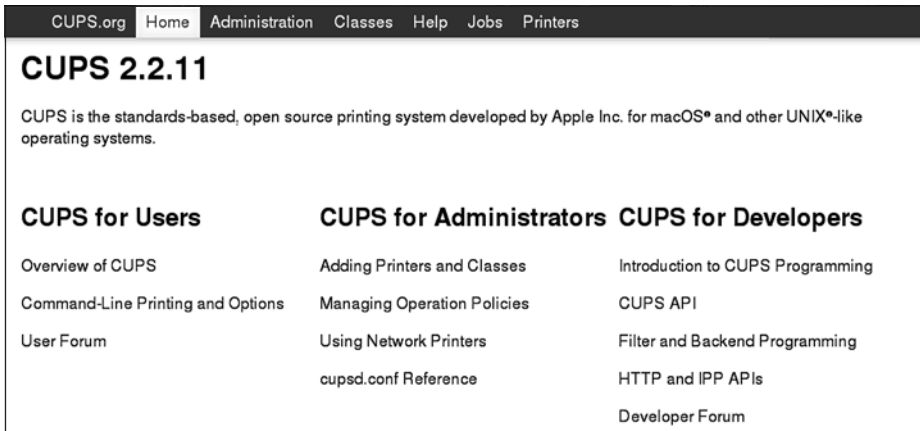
CUPS.org Home Administration Classes Help Jobs Printers

# CUPS 2.2.11

CUPS is the standards-based, open source printing system developed by Apple Inc. for macOS® and other UNIX®-like operating systems.

## CUPS for Users

Overview of CUPS

Command-Line Printing and Options

User Forum

## CUPS for Administrators

Adding Printers and Classes

Managing Operation Policies

Using Network Printers

cupsd.conf Reference

## CUPS for Developers

Introduction to CUPS Programming

CUPS API

Filter and Backend Programming

HTTP and IPP APIs

Developer Forum